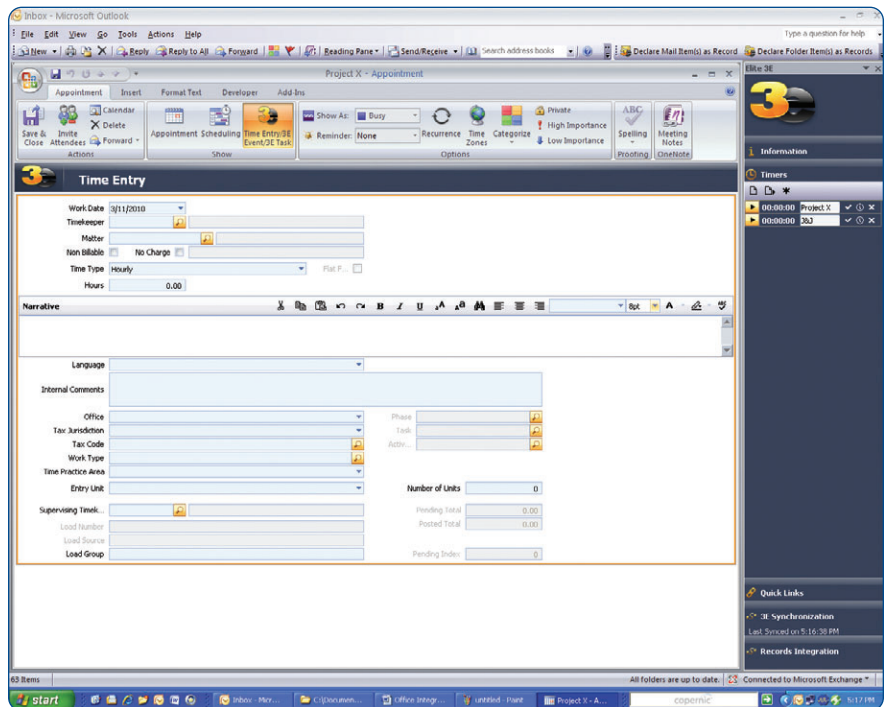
Inbox - Microsoft Outlook

File Edit View Go Tools Actions Help

Type a question for help

New Reply Reply to All Forward Reading Pane Send/Receive Search address books Declare Mail Item(s) as Record Declare Folder Item(s) as Records

Project X - Appointment

Appointment Insert Format Text Developer Add-Ins

Save & Close Invite Attendees Calendar Delete Forward Actions

Appointment Scheduling Time Entry/3E Event/3E Task Show

Show As: Busy Reminder: None Recurrence Time Zones Categorize Private High Importance Low Importance Options

Spelling Proofing Meeting Notes OneNote

Time Entry

Work Date 3/11/2010
Timekeeper
Matter
Non Billable No Charge
Time Type Hourly Flat F...
Hours 0.00

Narrative

8pt

Language
Internal Comments
Office Phase
Tax Jurisdiction Task
Tax Code Activ...
Work Type
Time Practice Area
Entry Unit Number of Units 0
Supervising Timek... Pending Total 0.00
Load Number Posted Total 0.00
Load Source
Load Group Pending Index 0

Elite 3E

Information

Timers

00:00:00 Project X
00:00:00 J&J

Quick Links

3E Synchronization
Last Synced on 5:16:38 PM

Records Integration

63 Items

All folders are up to date. Connected to Microsoft Exchange

start Inbox - Micr... C:\Documen... Office Integr... untitled - Paint Project X - A... copernic 5:17 PM